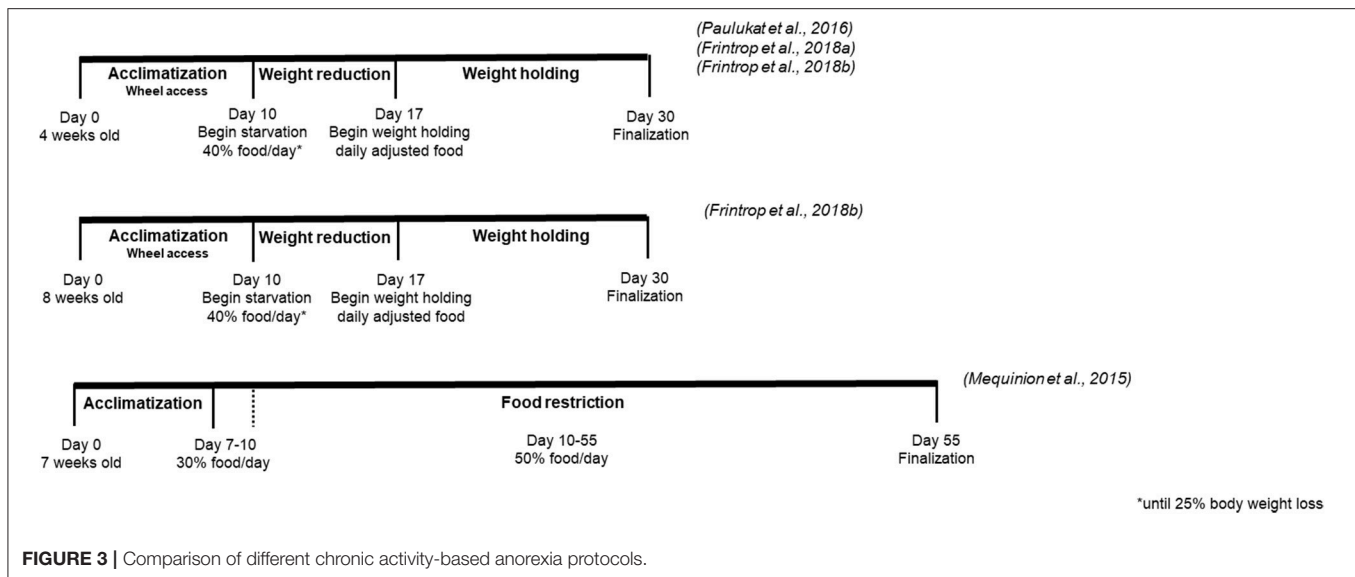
(Paulukat et al., 2016)
(Frintrop et al., 2018a)
(Frintrop et al., 2018b)

Acclimatization
Wheel access

Weight reduction

Weight holding

Day 0
4 weeks old

Day 10
Begin starvation
40% food/day*

Day 17
Begin weight holding
daily adjusted food

Day 30
Finalization

(Frintrop et al., 2018b)

Acclimatization
Wheel access

Weight reduction

Weight holding

Day 0
8 weeks old

Day 10
Begin starvation
40% food/day*

Day 17
Begin weight holding
daily adjusted food

Day 30
Finalization

(Mequinion et al., 2015)

Acclimatization

Food restriction

Day 0
7 weeks old

Day 7-10
30% food/day

Day 10-55
50% food/day

Day 55
Finalization

*until 25% body weight loss

FIGURE 3 | Comparison of different chronic activity-based anorexia protocols.